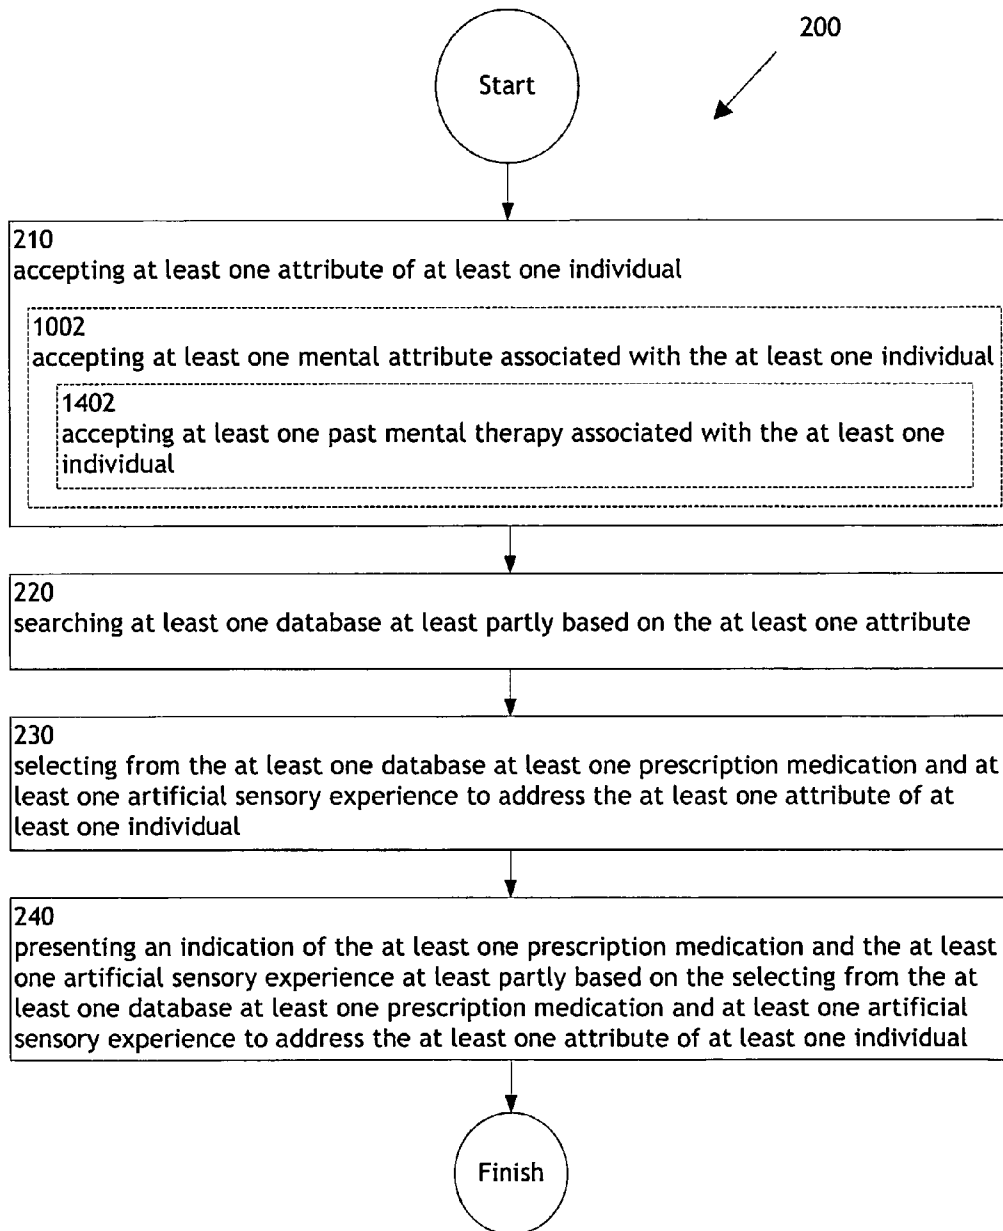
200

Start

210
accepting at least one attribute of at least one individual

1002
accepting at least one mental attribute associated with the at least one individual

1402
accepting at least one past mental therapy associated with the at least one individual

220
searching at least one database at least partly based on the at least one attribute

230
selecting from the at least one database at least one prescription medication and at least one artificial sensory experience to address the at least one attribute of at least one individual

240
presenting an indication of the at least one prescription medication and the at least one artificial sensory experience at least partly based on the selecting from the at least one database at least one prescription medication and at least one artificial sensory experience to address the at least one attribute of at least one individual

Finish